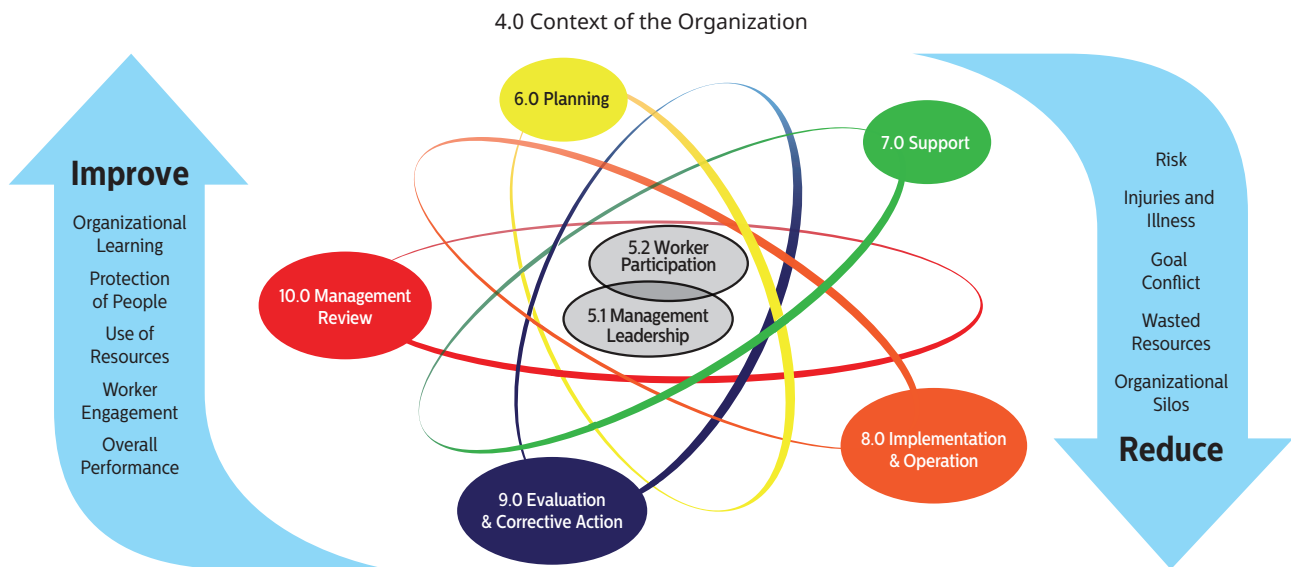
4.0 Context of the Organization

Improve

Organizational Learning

Protection of People

Use of Resources

Worker Engagement

Overall Performance

6.0 Planning

7.0 Support

5.2 Worker Participation

5.1 Management Leadership

10.0 Management Review

8.0 Implementation & Operation

9.0 Evaluation & Corrective Action

Risk

Injuries and Illness

Goal Conflict

Wasted Resources

Organizational Silos

Reduce